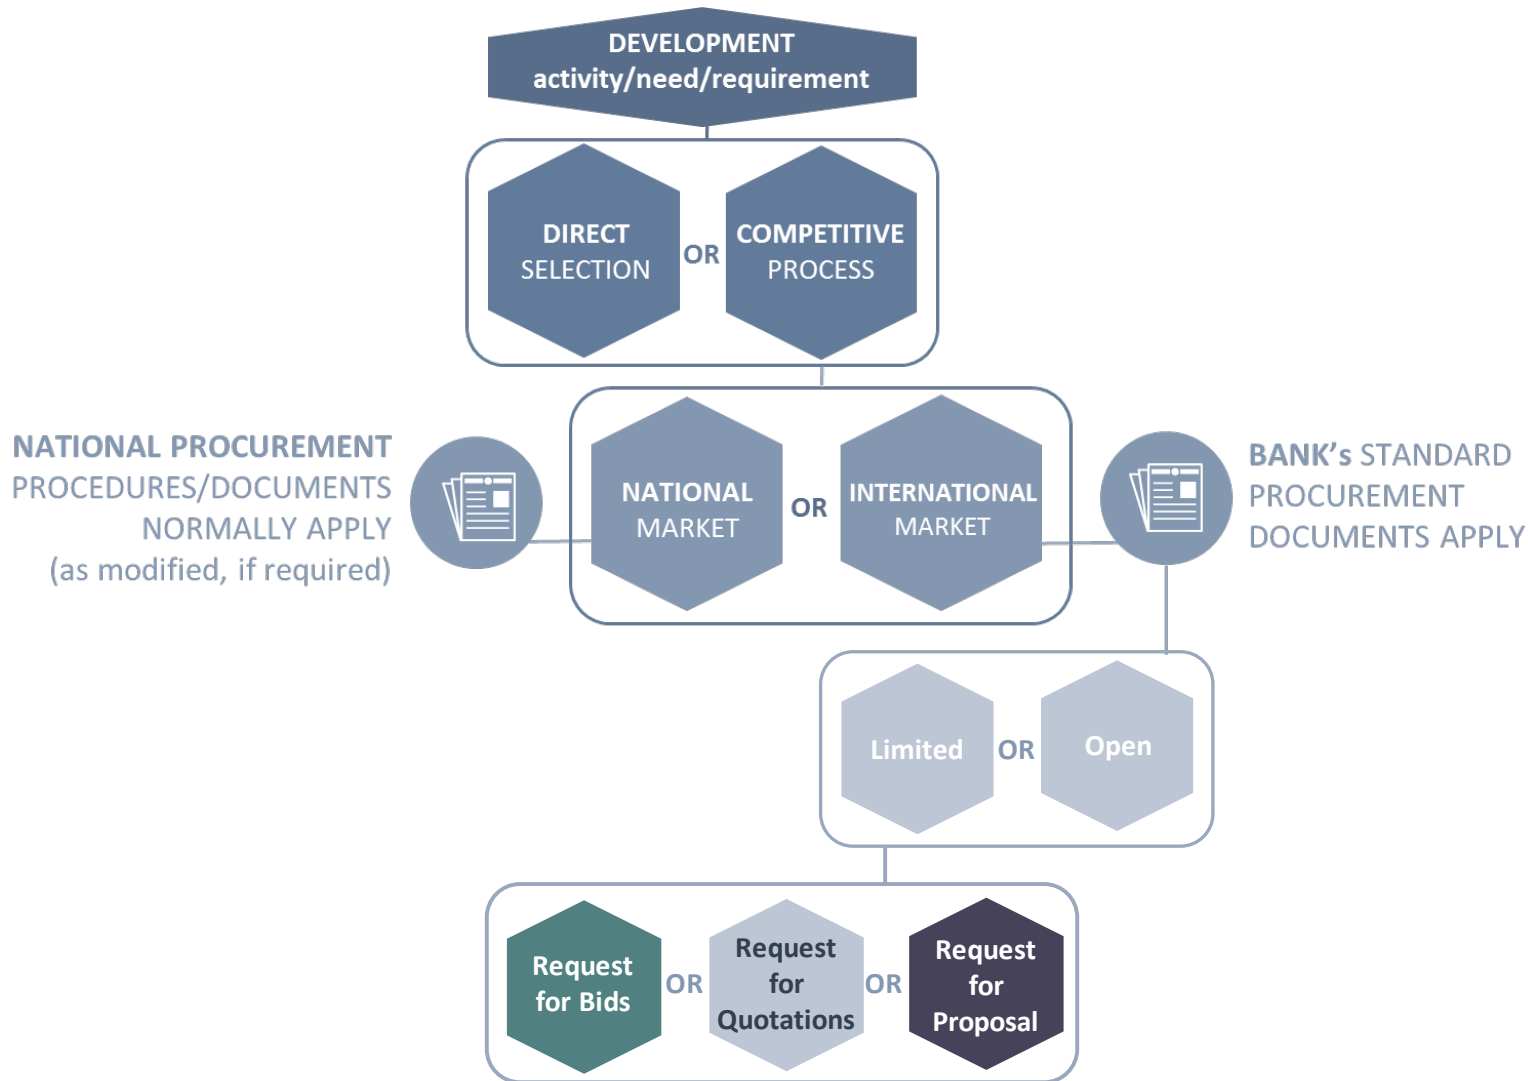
DEVELOPMENT
activity/need/requirement

DIRECT SELECTION OR COMPETITIVE PROCESS

NATIONAL PROCUREMENT PROCEDURES/DOCUMENTS NORMALLY APPLY (as modified, if required)

NATIONAL MARKET OR INTERNATIONAL MARKET

BANK's STANDARD PROCUREMENT DOCUMENTS APPLY

Limited OR Open

Request for Bids OR Request for Quotations OR Request for Proposal